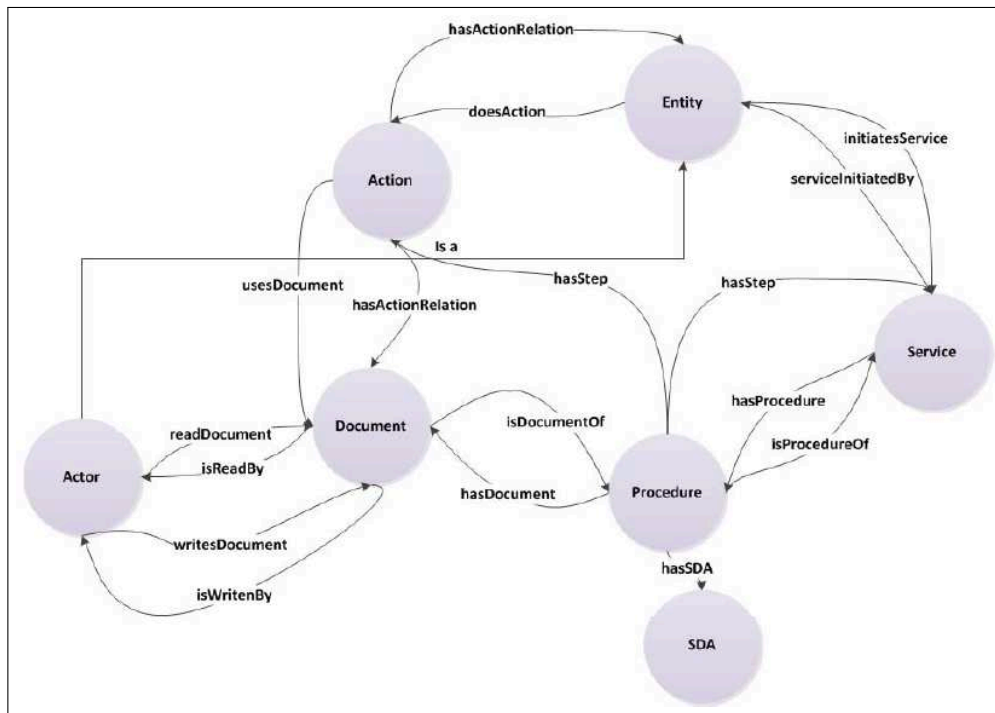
hasActionRelation
Entity
doesAction
initiatesService
Action
serviceInitiatedBy
Is a
hasStep
hasStep
usesDocument
hasActionRelation
Service
hasProcedure
Document
isDocumentOf
readDocument
isProcedureOf
Actor
isReadBy
hasDocument
Procedure
writesDocument
hasSDA
isWritenBy
SDA